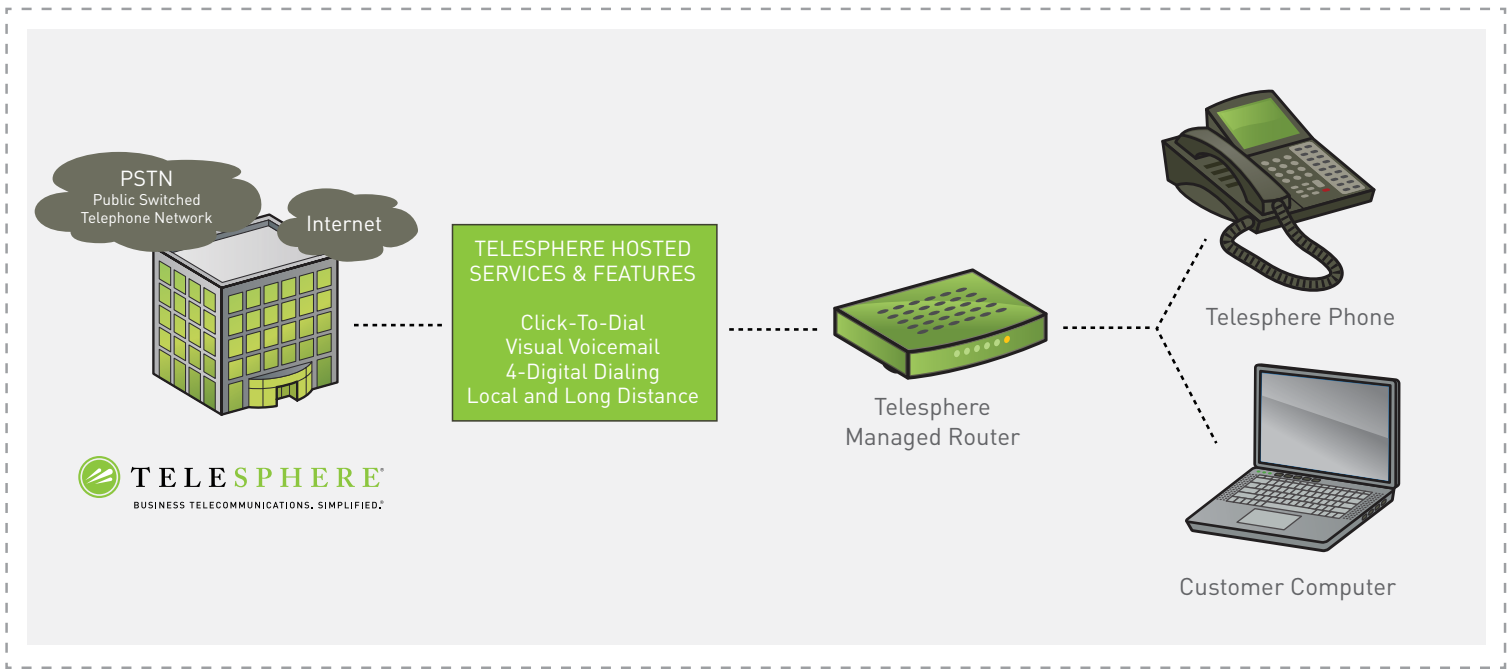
PSTN
Public Switched
Telephone Network

Internet

TELESPHERE HOSTED SERVICES & FEATURES

Click-To-Dial
Visual Voicemail
4-Digital Dialing
Local and Long Distance

Telesphere Managed Router

Telesphere Phone

Customer Computer

TELESPHERE®
BUSINESS TELECOMMUNICATIONS. SIMPLIFIED.®